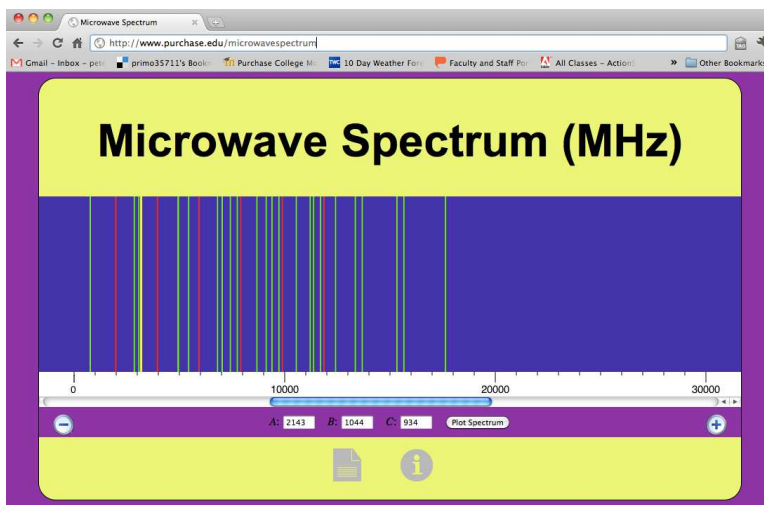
Microwave Spectrum

http://www.purchase.edu/microwavespectrum

Gmail – Inbox – pete | primo35711's Book | Purchase College M | 10 Day Weather For | Faculty and Staff Po | All Classes – Action | » | Other Bookmarks

Microwave Spectrum (MHz)

0 | 10000 | 20000 | 30000

A: 2143 B: 1044 C: 934 Plot Spectrum